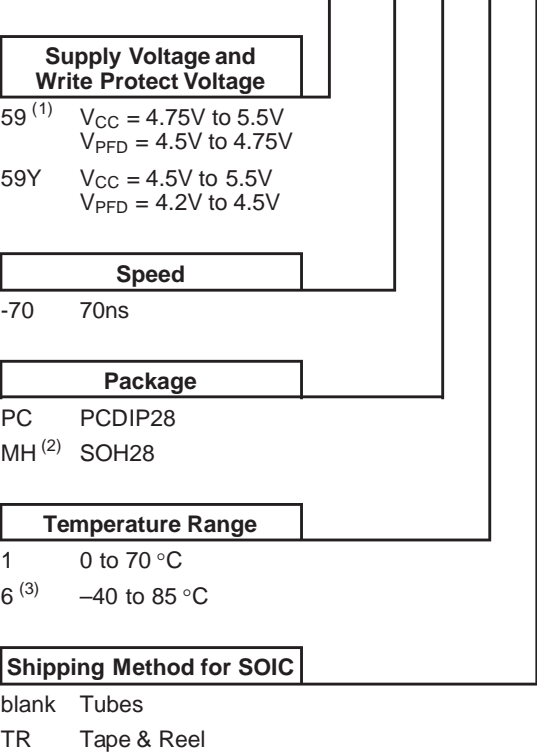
Supply Voltage and Write Protect Voltage

59 $^{(1)}$ $V_{CC}$ = 4.75V to 5.5V
$V_{PFD}$ = 4.5V to 4.75V

59Y $V_{CC}$ = 4.5V to 5.5V
$V_{PFD}$ = 4.2V to 4.5V

Speed

-70 70ns

Package

PC PCDIP28

MH $^{(2)}$ SOH28

Temperature Range

1 0 to 70 °C

6 $^{(3)}$ –40 to 85 °C

Shipping Method for SOIC

blank Tubes

TR Tape & Reel